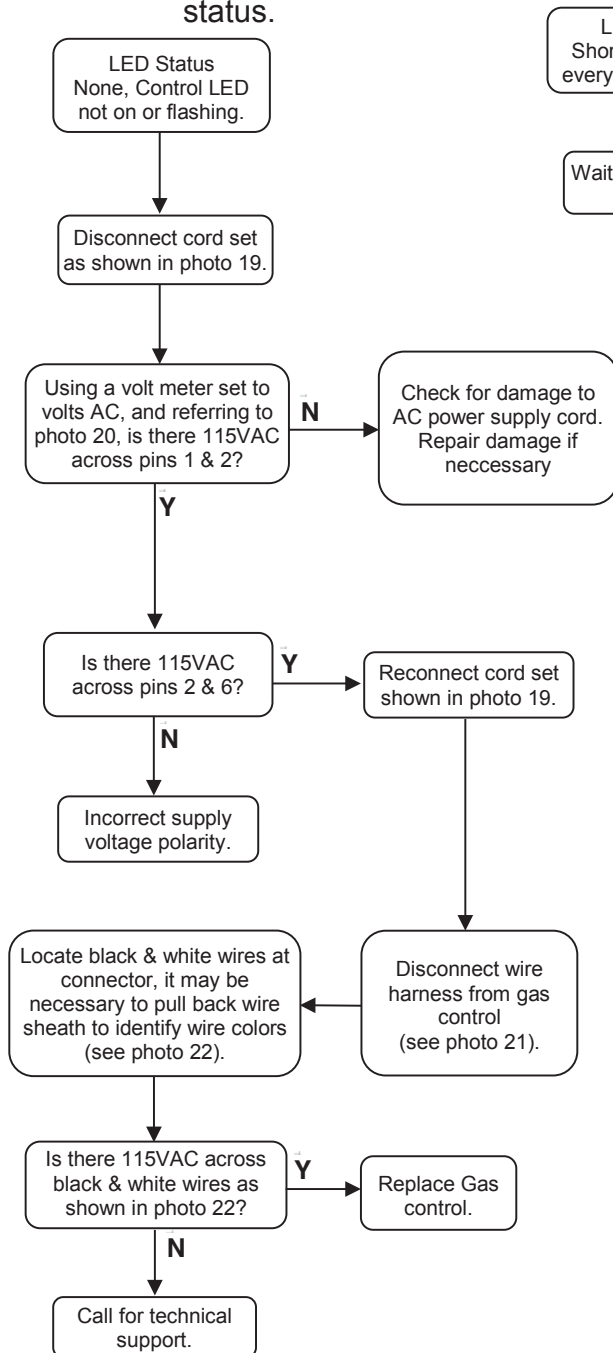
status.

LED Status None, Control LED not on or flashing.

Disconnect cord set as shown in photo 19.

Using a volt meter set to volts AC, and referring to photo 20, is there 115VAC across pins 1 & 2?

N

Check for damage to AC power supply cord. Repair damage if neccessary

Y

Is there 115VAC across pins 2 & 6?

Y

Reconnect cord set shown in photo 19.

N

Incorrect supply voltage polarity.

Disconnect wire harness from gas control (see photo 21).

Locate black & white wires at connector, it may be necessary to pull back wire sheath to identify wire colors (see photo 22).

Is there 115VAC across black & white wires as shown in photo 22?

Y

Replace Gas control.

N

Call for technical support.

L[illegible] Shor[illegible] every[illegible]

Wait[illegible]